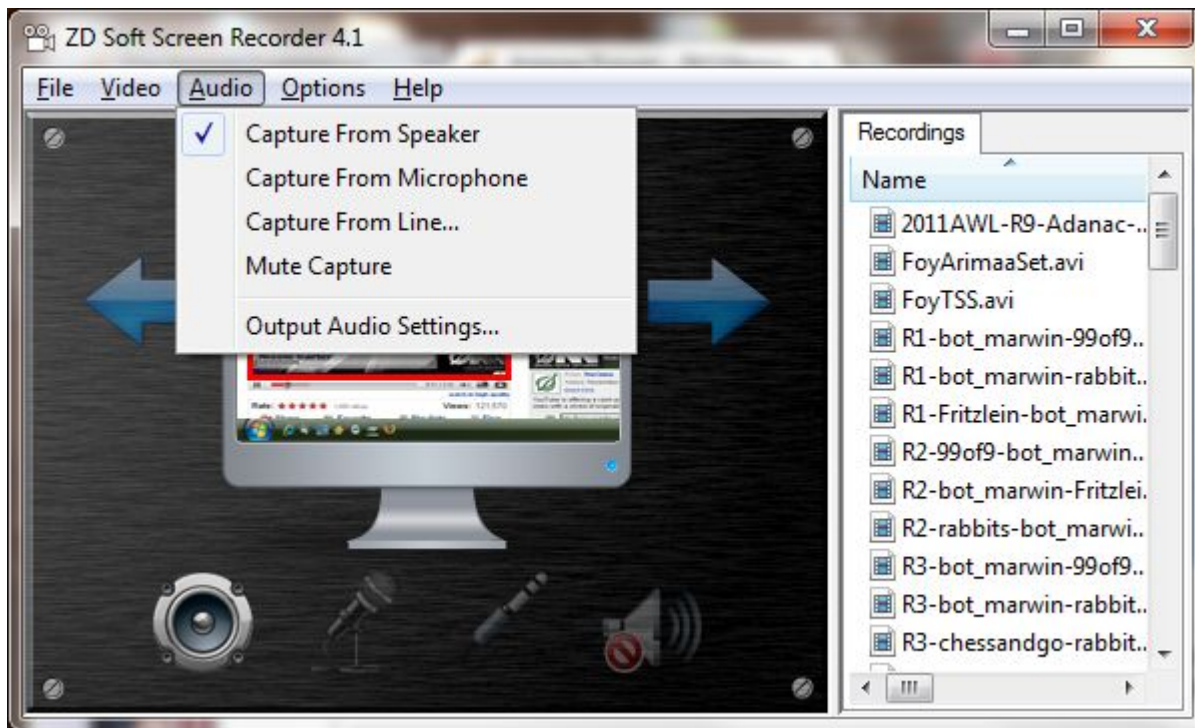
ZD Soft Screen Recorder 4.1

File Video Audio Options Help

✓ Capture From Speaker
Capture From Microphone
Capture From Line...
Mute Capture
Output Audio Settings...

Recordings

Name

2011AWL-R9-Adanac-...
FoyArimaaSet.avi
FoyTSS.avi
R1-bot_marwin-99of9..
R1-bot_marwin-rabbit..
R1-Fritzlein-bot_marwi..
R2-99of9-bot_marwin..
R2-bot_marwin-Fritzlei..
R2-rabbits-bot_marwi..
R3-bot_marwin-99of9..
R3-bot_marwin-rabbit..
R3-chessandgo-rabbit..